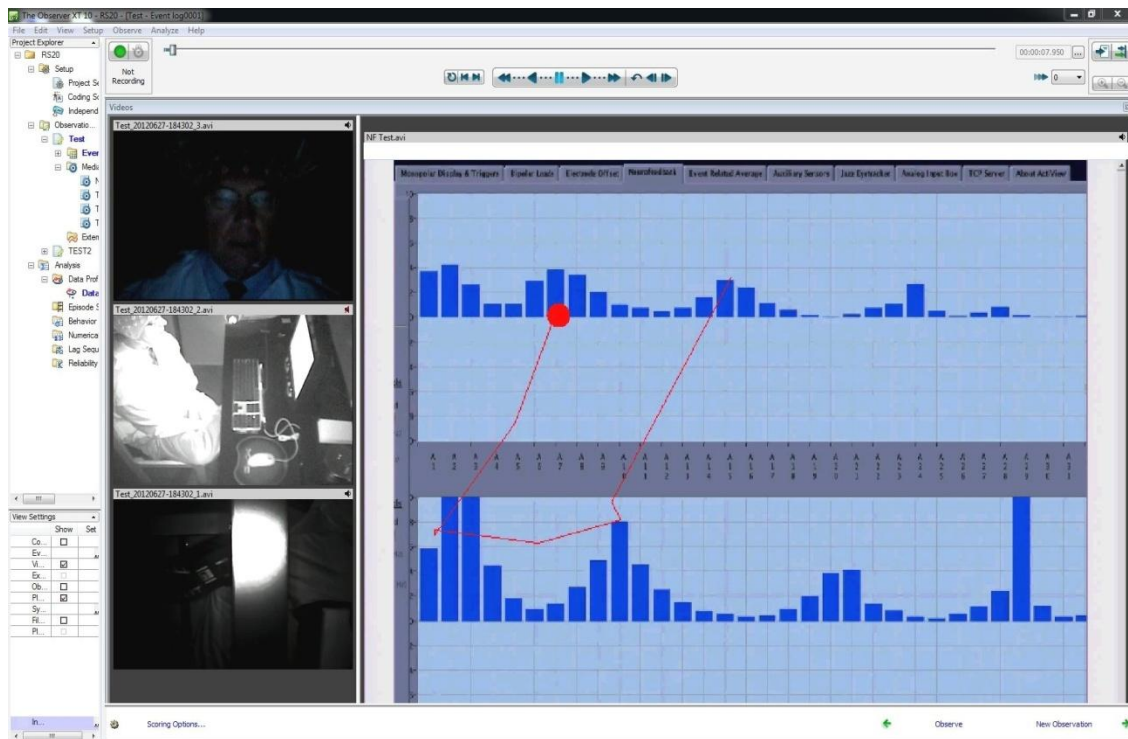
The Observer XT 10 - RS20 - [Test - Event log0001]

File Edit View Setup Observe Analyze Help

Project Explorer
RS20
Setup
Project Se
Coding Sc
Independ
Observatio...
Test
Ever
Medi
Exten
TEST2
Analysis
Data Prof
Data
Episode S
Behavior
Numerica
Lag Sequ
Reliability

Not Recording

00:00:07.950

Videos

Test_20120627-184302_3.avi

Test_20120627-184302_2.avi

Test_20120627-184302_1.avi

NF Test.avi

Monopolar Display & Triggers | Bipolar Leads | Electrode Offset | Neurofeedback | Event Related Average | Auxiliary Sensors | Jazz Eyetracker | Analog Input Box | TCP Server | About ActiView

View Settings
Show Set
Co...
Ev...
Vi...
Ex...
Ob...
Pl...
Sy...
Fil...
Pl...

In...

Scoring Options...

Observe

New Observation